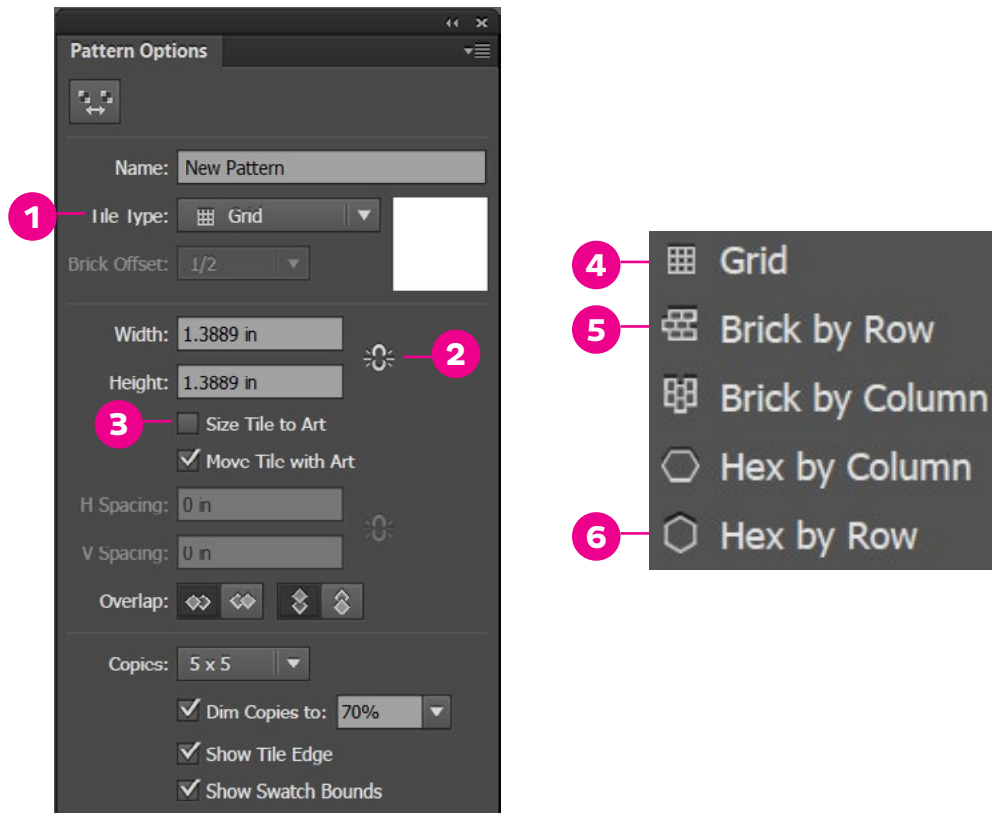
Pattern Options

Name: New Pattern

1 Tile Type: Grid

Brick Offset: 1/2

Width: 1.3889 in

Height: 1.3889 in

2

3 Size Tile to Art

Move Tile with Art

H Spacing: 0 in

V Spacing: 0 in

Overlap:

Copies: 5 x 5

Dim Copies to: 70%

Show Tile Edge

Show Swatch Bounds

4 Grid

5 Brick by Row

Brick by Column

Hex by Column

6 Hex by Row